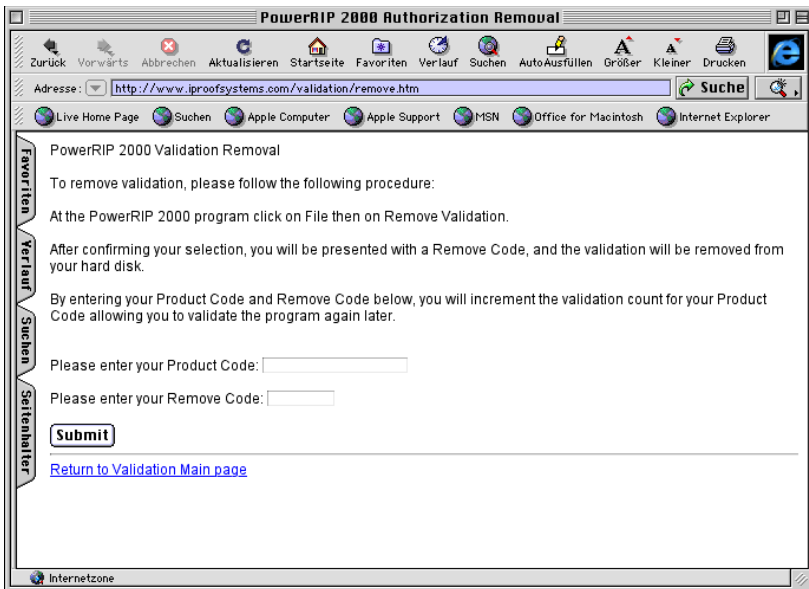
PowerRIP 2000 Authorization Removal

Zurück Vorwärts Abbrechen Aktualisieren Startseite Favoriten Verlauf Suchen AutoAusfüllen Größer Kleiner Drucken

Adresse: http://www.iproofsystems.com/validation/remove.htm Suche

Live Home Page Suchen Apple Computer Apple Support MSN Office for Macintosh Internet Explorer

Favoriten Verlauf Suchen Seitenhalter

PowerRIP 2000 Validation Removal

To remove validation, please follow the following procedure:

At the PowerRIP 2000 program click on File then on Remove Validation.

After confirming your selection, you will be presented with a Remove Code, and the validation will be removed from your hard disk.

By entering your Product Code and Remove Code below, you will increment the validation count for your Product Code allowing you to validate the program again later.

Please enter your Product Code:

Please enter your Remove Code:

Submit

Return to Validation Main page

Internetzone